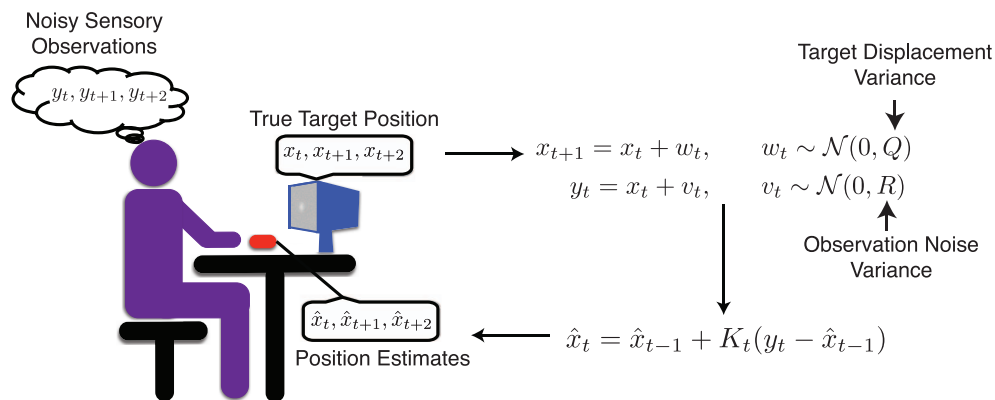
Noisy Sensory Observations

$y_t, y_{t+1}, y_{t+2}$

True Target Position

$x_t, x_{t+1}, x_{t+2}$

Target Displacement Variance

$x_{t+1} = x_t + w_t, \quad w_t \sim \mathcal{N}(0, Q)$

$y_t = x_t + v_t, \quad v_t \sim \mathcal{N}(0, R)$

Observation Noise Variance

$\hat{x}_t, \hat{x}_{t+1}, \hat{x}_{t+2}$

Position Estimates

$\hat{x}_t = \hat{x}_{t-1} + K_t(y_t - \hat{x}_{t-1})$